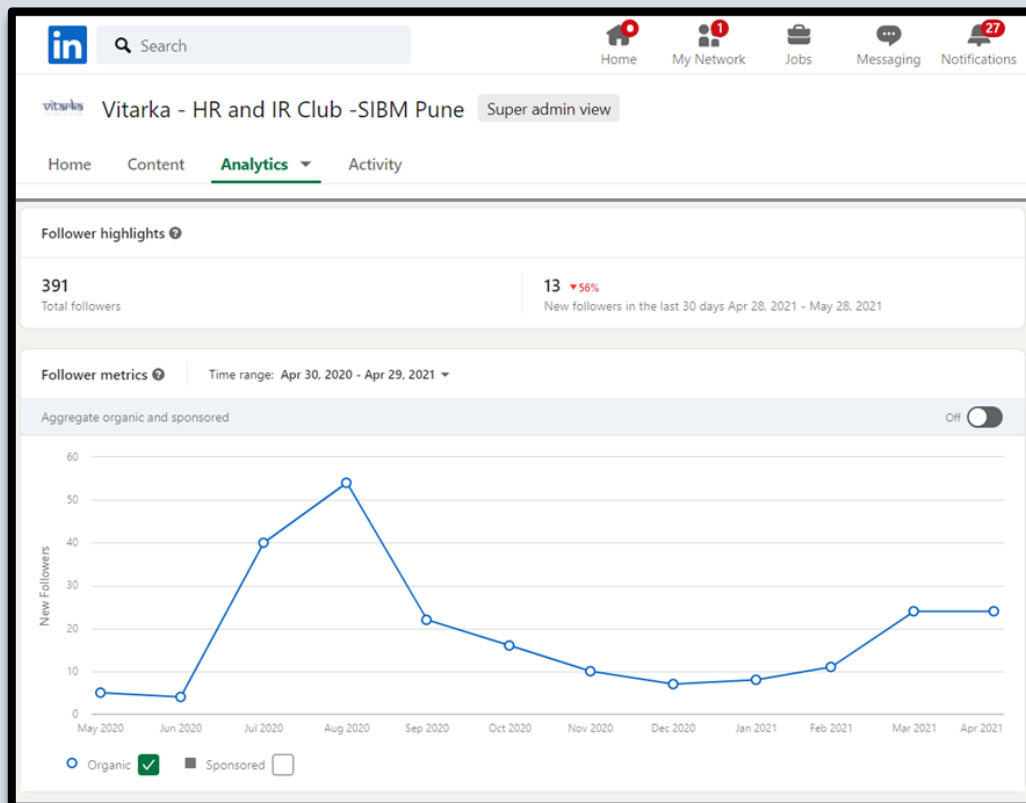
in Search

Home 1 My Network Jobs Messaging 27 Notifications

vitarka Vitarka - HR and IR Club -SIBM Pune Super admin view

Home Content Analytics Activity

Follower highlights

391
Total followers

13 ▾56%
New followers in the last 30 days Apr 28, 2021 - May 28, 2021

Follower metrics Time range: Apr 30, 2020 - Apr 29, 2021

Aggregate organic and sponsored Off

60
50
40
30
20
10
0

New Followers

May 2020 Jun 2020 Jul 2020 Aug 2020 Sep 2020 Oct 2020 Nov 2020 Dec 2020 Jan 2021 Feb 2021 Mar 2021 Apr 2021

Organic Sponsored